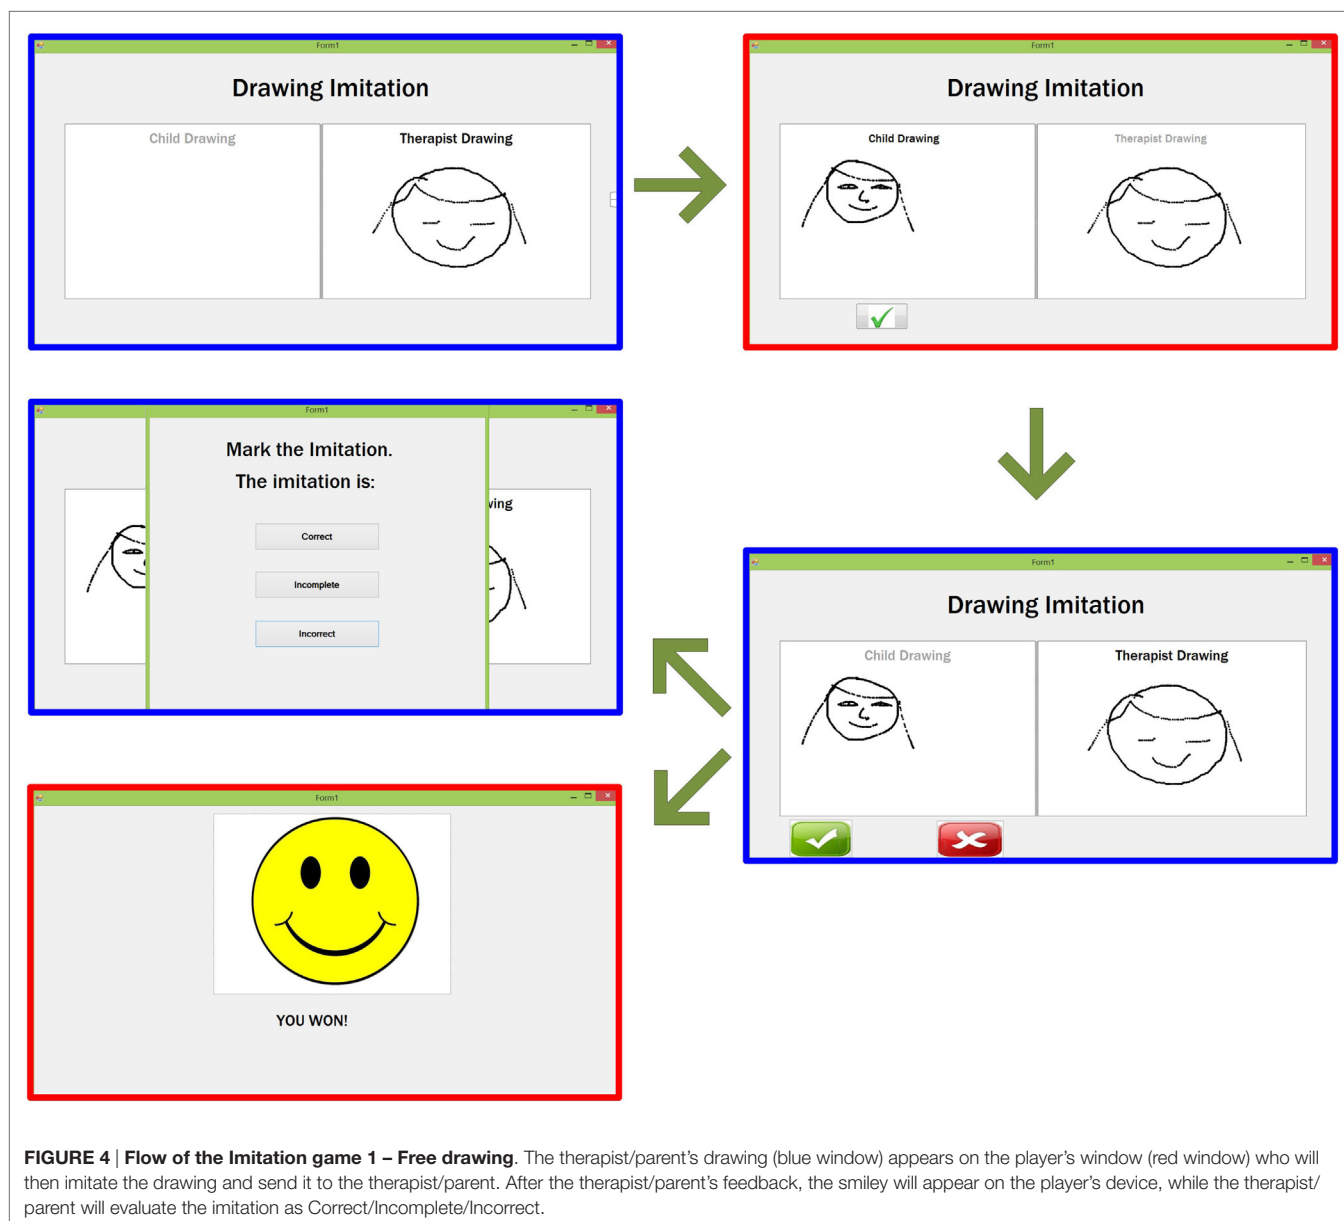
Form1

Drawing Imitation

Child Drawing

Therapist Drawing

Form1

Drawing Imitation

Child Drawing

Therapist Drawing

Form1

Mark the Imitation.

The imitation is:

Correct

Incomplete

Incorrect

ving

Form1

Drawing Imitation

Child Drawing

Therapist Drawing

Form1

YOU WON!

FIGURE 4 | Flow of the Imitation game 1 – Free drawing. The therapist/parent's drawing (blue window) appears on the player's window (red window) who will then imitate the drawing and send it to the therapist/parent. After the therapist/parent's feedback, the smiley will appear on the player's device, while the therapist/parent will evaluate the imitation as Correct/Incomplete/Incorrect.